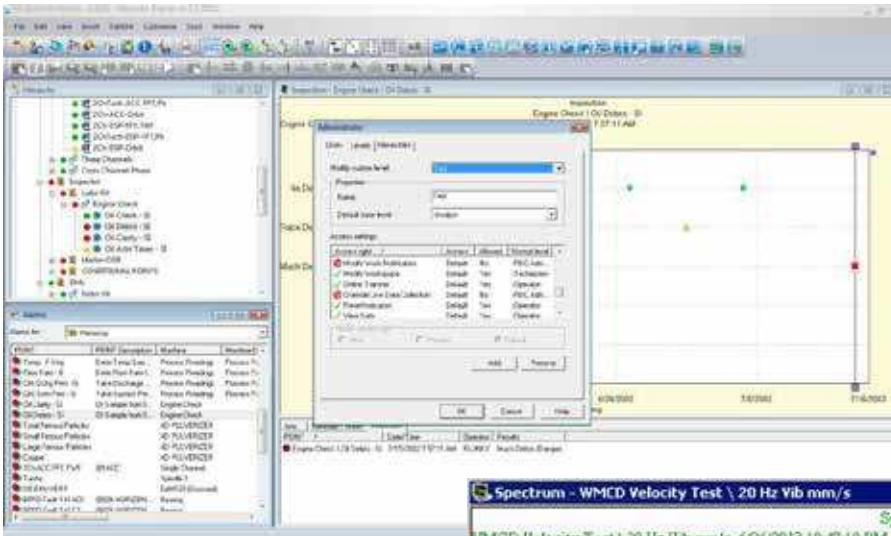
File Edit View Insert Update Customize Tools Window Help

Hierarchy

ZCI-Turb ACC PFT-PA
ZCI-ACC-Orbit
ZCI-ESP-PFT-7SH
ZCI-ESP-PFT-ZR
ZCI-ESP-Orbit
Three Channels
Cross Channel Phase
Inspection
Lube Kit
Engine Check
Oil Check - SI
Oil Debris - SI
Oil Clarity - SI
Oil Acid Tower - SI
Motor-DSR
CONDITIONAL POINTS
Birds
Nelson Kit

Alarms

Alarms for: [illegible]

| POINT | POINT Description | Machine | Machine |
|---|---|---|---|
| Temp - F Hrs | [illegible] | Process Readings | Process |
| Flow Rate - B | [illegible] | Process Readings | Process |
| Oil Clarity Pres - Si | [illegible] | Process Readings | Process |
| Oil Level Pres - Si | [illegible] | Process Readings | Process |
| Oil Clarity - SI | Oil Sample from 6... | Engine Check | |
| Oil Debris - SI | Oil Sample from 6... | Engine Check | |
| Total Ferrous Particles | | 4D PULVERIZER | |
| Small Ferrous Particles | | 4D PULVERIZER | |
| Large Ferrous Particles | | 4D PULVERIZER | |
| Copper | | 4D PULVERIZER | |
| ZCI-ACC PFT-PvR | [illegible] | Single Channel | |
| Tanks | | Spindle 1 | |
| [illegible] | | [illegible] | |
| WMCD Test 1 H ACI | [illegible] | Bearing | |
| WMCD Test 1 H CT | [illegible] | Bearing | |

Inspection: Engine Check \ Oil Debris - SI

Inspection
Engine Check \ Oil Debris - SI
7:37:11 AM

Engine C
No De
Trace De
Much De

6/28/2002
7/4/2002
7/10/2002

Administration

Units Levels Hierarchies

Modify custom level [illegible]

Properties
Name: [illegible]
Default base level: Analyst

Access settings

| Access rights | Access | Allowed | Normal level |
|---|---|---|---|
| Modify levels/Notification | Default | No | PBC Adm... |
| Modify workspace | Default | No | Technician |
| Online Transmit | Default | Yes | Operator |
| Override Live Data Collection | Default | Yes | PBC Adm... |
| Reset/Indication | Default | Yes | Operator |
| View Sets | Default | Yes | Operator |

Add Remove

OK Cancel Help

| POINT | Date/Time | Operator | Results |
|---|---|---|---|
| Engine Check \ Oil Debris - SI | 7/15/2002 7:37:11 AM | RLJAM | Much Debris Changed |

Spectrum - WMCD Velocity Test \ 20 Hz Vib mm/s

WMCD Velocity Test \ 20 Hz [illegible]